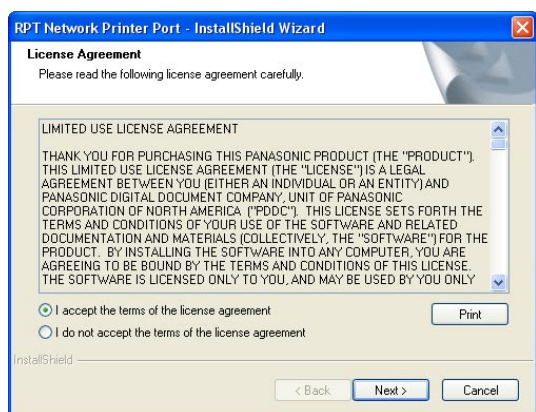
RPT Network Printer Port - InstallShield Wizard

License Agreement
Please read the following license agreement carefully.

LIMITED USE LICENSE AGREEMENT

THANK YOU FOR PURCHASING THIS PANASONIC PRODUCT (THE "PRODUCT"). THIS LIMITED USE LICENSE AGREEMENT (THE "LICENSE") IS A LEGAL AGREEMENT BETWEEN YOU (EITHER AN INDIVIDUAL OR AN ENTITY) AND PANASONIC DIGITAL DOCUMENT COMPANY, UNIT OF PANASONIC CORPORATION OF NORTH AMERICA ("PDDC"). THIS LICENSE SETS FORTH THE TERMS AND CONDITIONS OF YOUR USE OF THE SOFTWARE AND RELATED DOCUMENTATION AND MATERIALS (COLLECTIVELY, THE "SOFTWARE") FOR THE PRODUCT. BY INSTALLING THE SOFTWARE INTO ANY COMPUTER, YOU ARE AGREEING TO BE BOUND BY THE TERMS AND CONDITIONS OF THIS LICENSE. THE SOFTWARE IS LICENSED ONLY TO YOU, AND MAY BE USED BY YOU ONLY

I accept the terms of the license agreement
I do not accept the terms of the license agreement
Print

InstallShield

< Back Next > Cancel